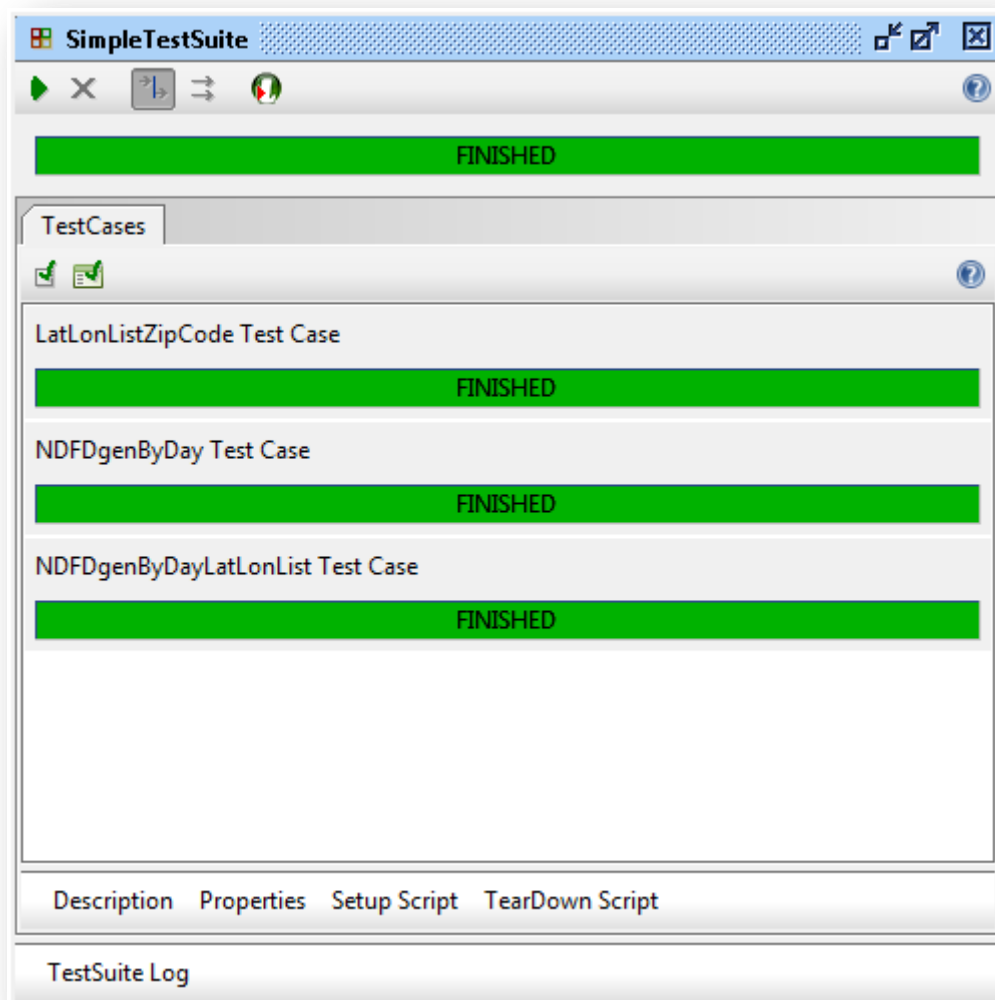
SimpleTestSuite

FINISHED

TestCases

LatLonListZipCode Test Case

FINISHED

NDFDgenByDay Test Case

FINISHED

NDFDgenByDayLatLonList Test Case

FINISHED

Description Properties Setup Script TearDown Script

TestSuite Log